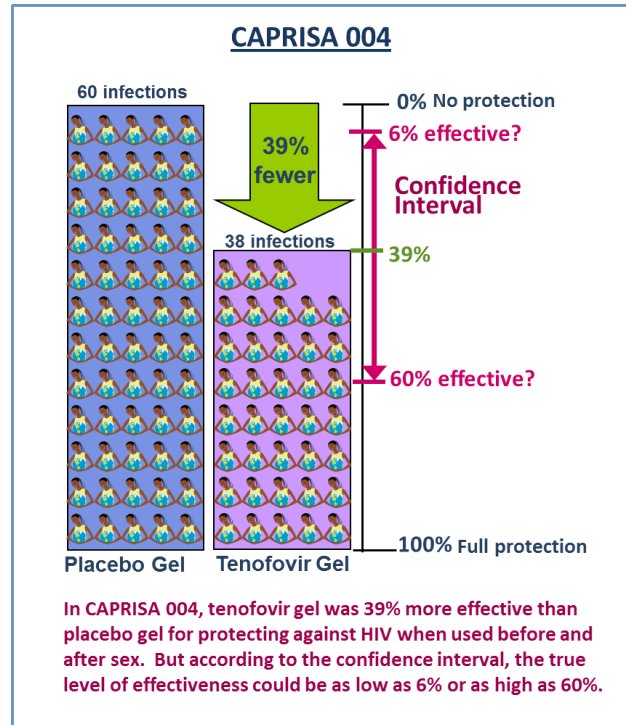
CAPRISA 004

60 infections

39% fewer

38 infections

0% No protection

6% effective?

Confidence Interval

39%

60% effective?

100% Full protection

Placebo Gel

Tenofovir Gel

In CAPRISA 004, tenofovir gel was 39% more effective than placebo gel for protecting against HIV when used before and after sex. But according to the confidence interval, the true level of effectiveness could be as low as 6% or as high as 60%.